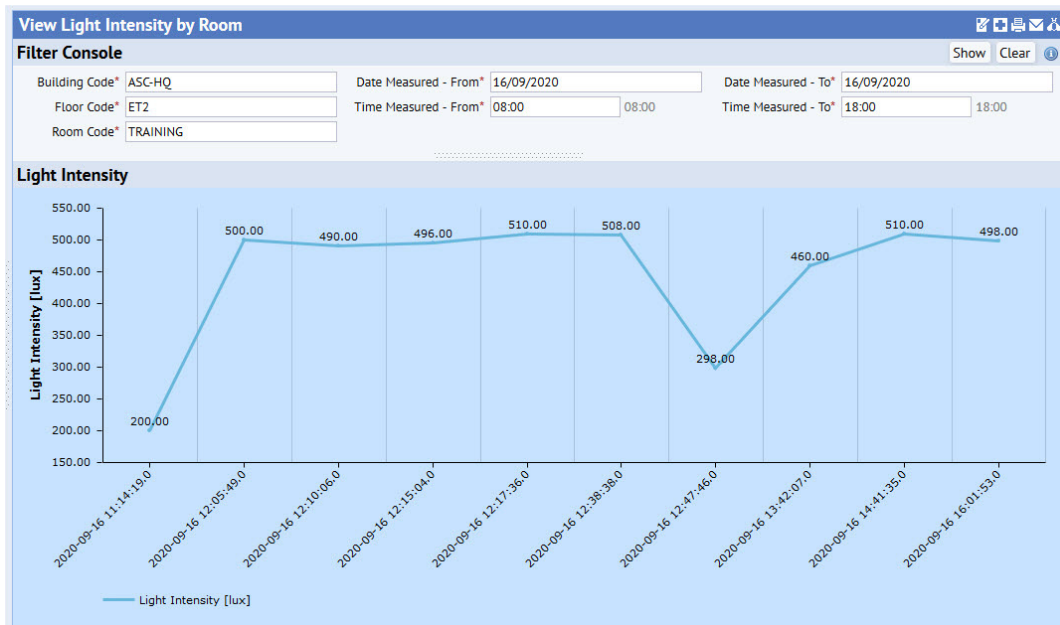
View Light Intensity by Room

Filter Console

Show Clear

Building Code* ASC-HQ
Floor Code* ET2
Room Code* TRAINING

Date Measured - From* 16/09/2020
Time Measured - From* 08:00 08:00

Date Measured - To* 16/09/2020
Time Measured - To* 18:00 18:00

Light Intensity

Light Intensity [lux]

550.00
500.00
450.00
400.00
350.00
300.00
250.00
200.00
150.00

200.00
500.00
490.00
496.00
510.00
508.00
298.00
460.00
510.00
498.00

2020-09-16 11:14:19.0
2020-09-16 12:05:49.0
2020-09-16 12:10:06.0
2020-09-16 12:15:04.0
2020-09-16 12:17:36.0
2020-09-16 12:38:38.0
2020-09-16 12:47:46.0
2020-09-16 13:42:07.0
2020-09-16 14:41:35.0
2020-09-16 16:01:53.0

Light Intensity [lux]